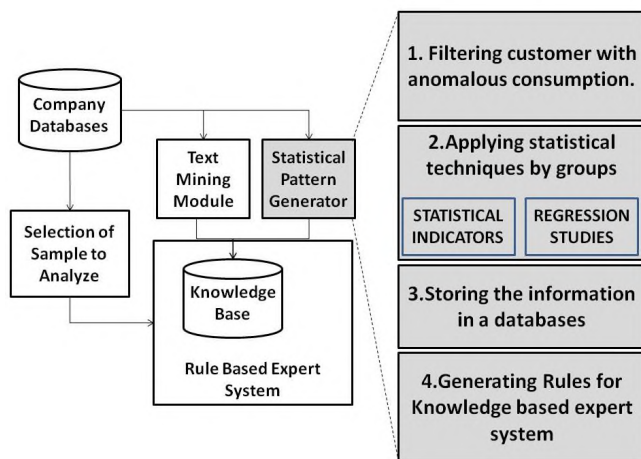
Company Databases

Text Mining Module

Statistical Pattern Generator

Selection of Sample to Analyze

Knowledge Base

Rule Based Expert System

1. Filtering customer with anomalous consumption.

2.Applying statistical techniques by groups

STATISTICAL INDICATORS

REGRESSION STUDIES

3.Storing the information in a databases

4.Generating Rules for Knowledge based expert system